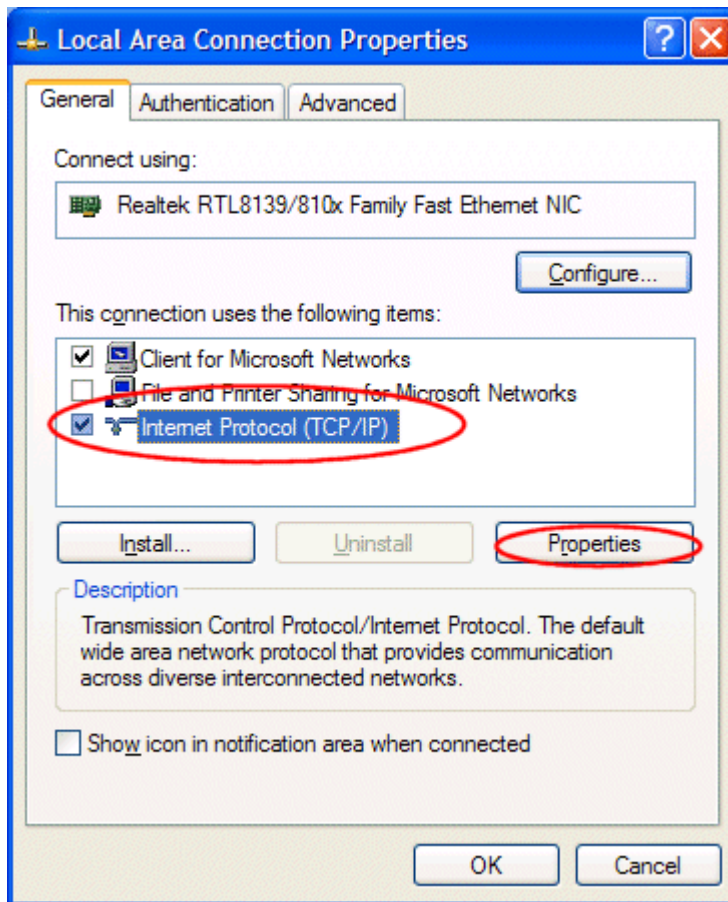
Local Area Connection Properties

? X

General | Authentication | Advanced

Connect using:

Realtek RTL8139/810x Family Fast Ethernet NIC

Configure...

This connection uses the following items:

Client for Microsoft Networks
File and Printer Sharing for Microsoft Networks
Internet Protocol (TCP/IP)

Install... | Uninstall | Properties

Description

Transmission Control Protocol/Internet Protocol. The default wide area network protocol that provides communication across diverse interconnected networks.

Show icon in notification area when connected

OK | Cancel